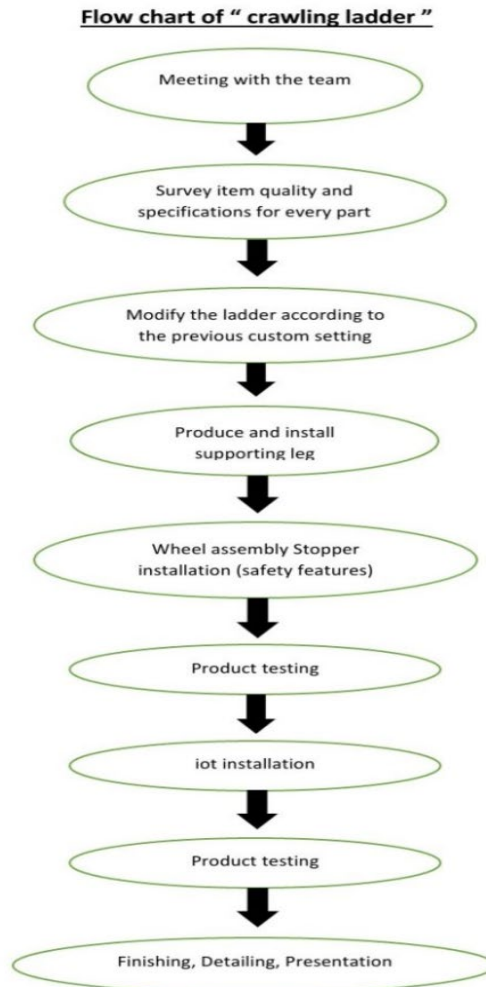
Flow chart of " crawling ladder "

Meeting with the team

Survey item quality and specifications for every part

Modify the ladder according to the previous custom setting

Produce and install supporting leg

Wheel assembly Stopper installation (safety features)

Product testing

iot installation

Product testing

Finishing, Detailing, Presentation